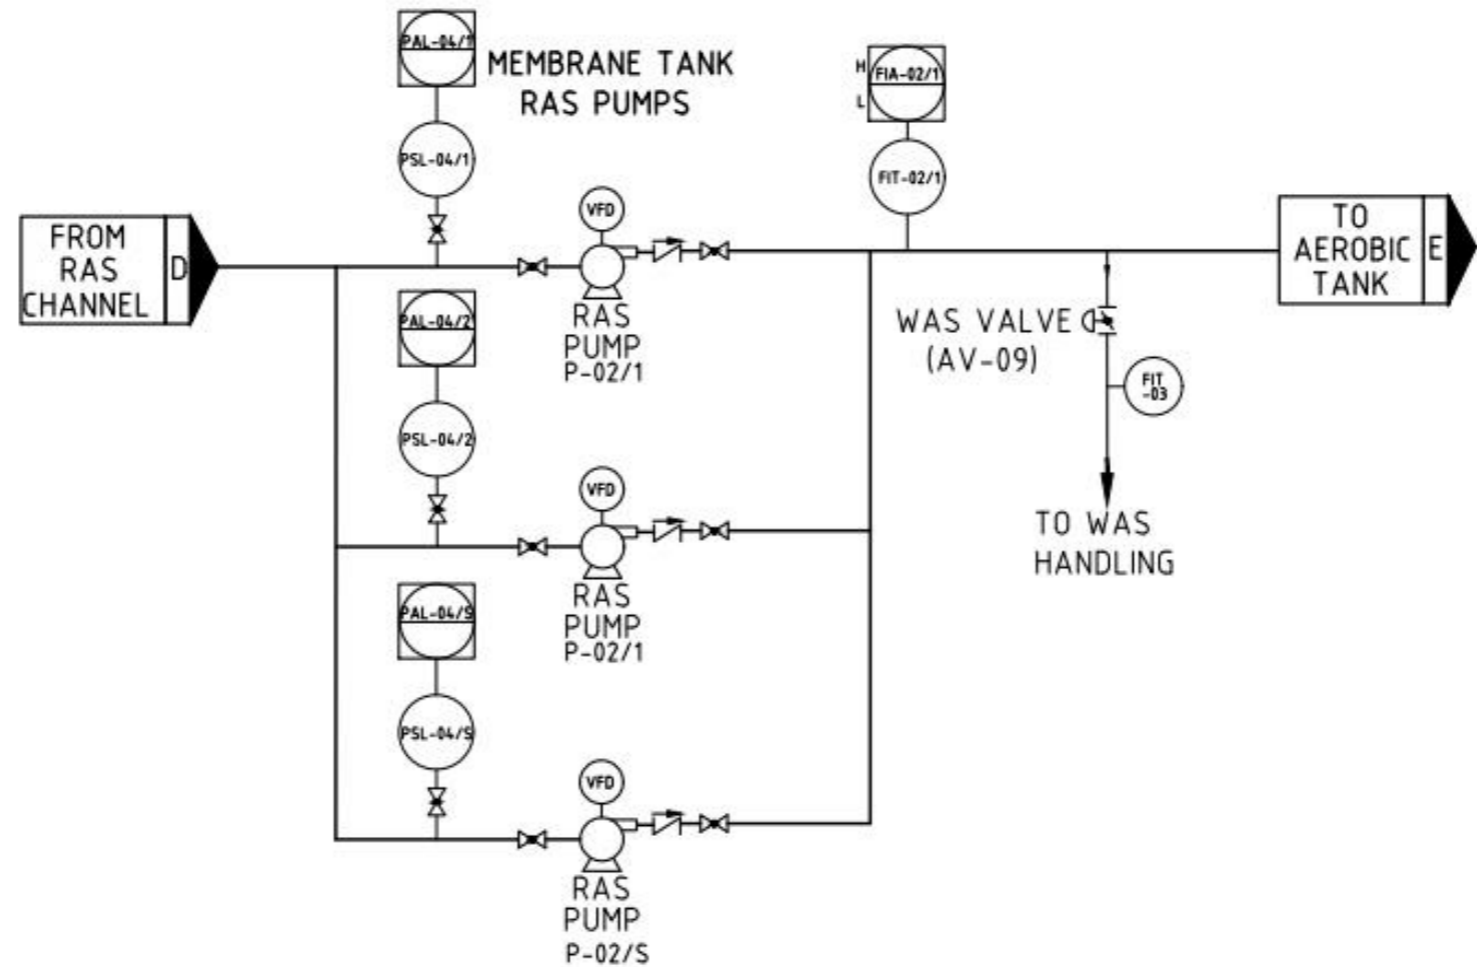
PAL-04/1

MEMBRANE TANK RAS PUMPS

H
FIA-02/1
L

PSL-04/1

FIT-02/1

VFD

FROM RAS CHANNEL

D

TO AEROBIC TANK

E

PAL-04/2

RAS PUMP P-02/1

WAS VALVE (AV-09)

FIT -03

PSL-04/2

VFD

TO WAS HANDLING

RAS PUMP P-02/1

PAL-04/S

PSL-04/S

VFD

RAS PUMP P-02/S